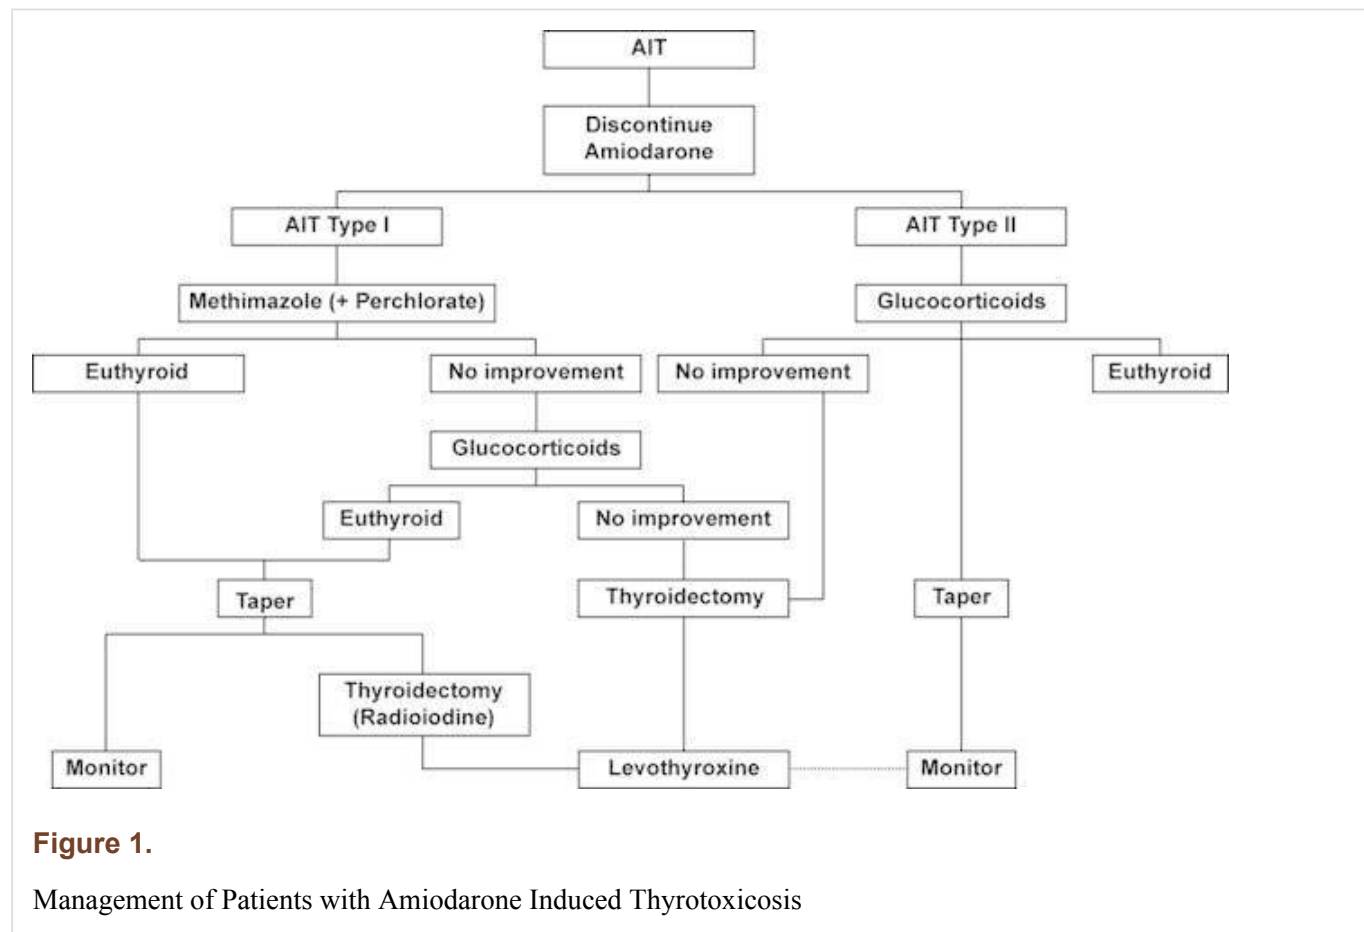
AIT

Discontinue Amiodarone

AIT Type I

AIT Type II

Methimazole (+ Perchlorate)

Glucocorticoids

Euthyroid

No improvement

No improvement

Euthyroid

Glucocorticoids

Euthyroid

No improvement

Taper

Thyroidectomy

Taper

Thyroidectomy (Radioiodine)

Monitor

Levothyroxine

Monitor

Figure 1.

Management of Patients with Amiodarone Induced Thyrotoxicosis